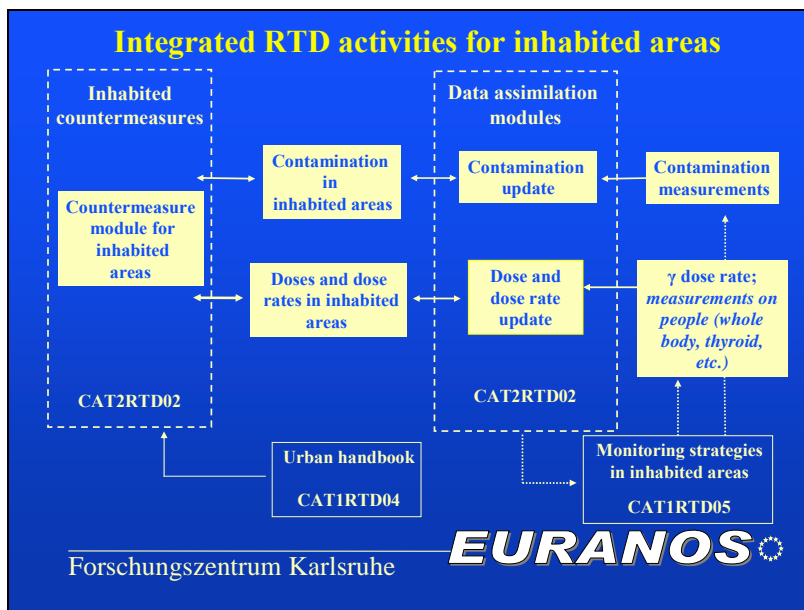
Integrated RTD activities for inhabited areas

Inhabited countermeasures

Countermeasure module for inhabited areas

CAT2RTD02

Contamination in inhabited areas

Doses and dose rates in inhabited areas

Data assimilation modules

Contamination update

Dose and dose rate update

CAT2RTD02

Contamination measurements

γ dose rate; *measurements on people (whole body, thyroid, etc.)*

Urban handbook

CAT1RTD04

Monitoring strategies in inhabited areas

CAT1RTD05

Forschungszentrum Karlsruhe

EURANOS